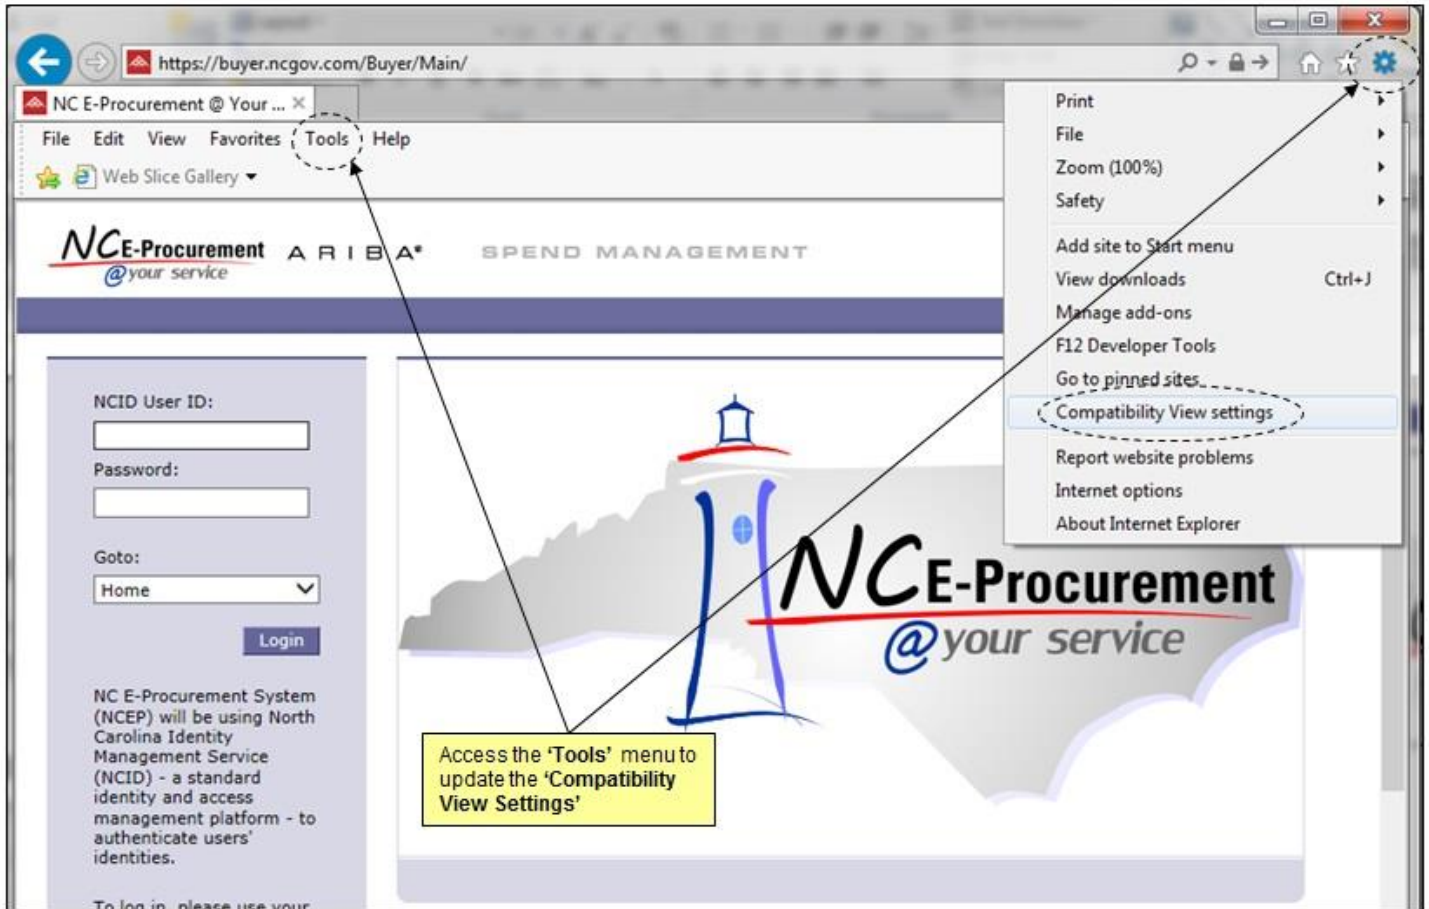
https://buyer.ncgov.com/Buyer/Main/

NC E-Procurement @ Your ...

File Edit View Favorites Tools Help

Web Slice Gallery

Print
File
Zoom (100%)
Safety
Add site to Start menu
View downloads Ctrl+J
Manage add-ons
F12 Developer Tools
Go to pinned sites
Compatibility View settings
Report website problems
Internet options
About Internet Explorer

NC E-Procurement @your service ARIBA SPEND MANAGEMENT

NCID User ID:

Password:

Goto:

Home

Login

NC E-Procurement System (NCEP) will be using North Carolina Identity Management Service (NCID) - a standard identity and access management platform - to authenticate users' identities.

To log in, please use your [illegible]

NC E-Procurement @your service

Access the 'Tools' menu to update the 'Compatibility View Settings'